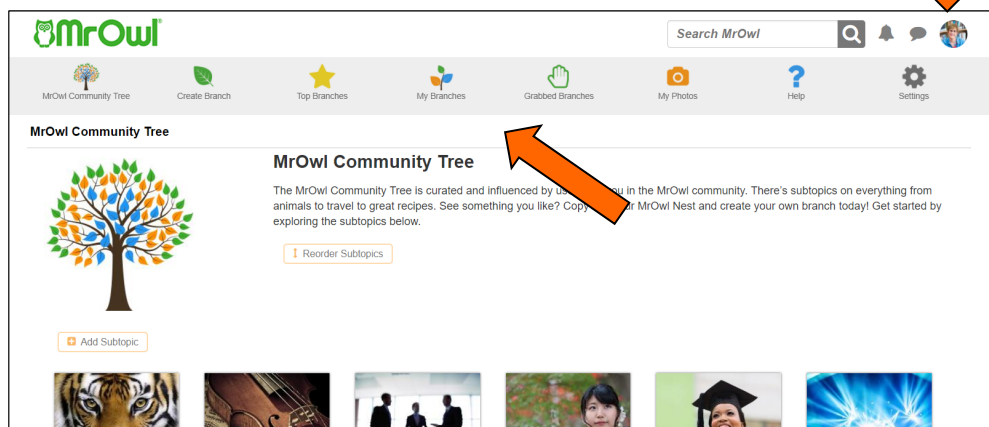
MrOwl®

Search MrOwl

MrOwl Community Tree
Create Branch
Top Branches
My Branches
Grabbed Branches
My Photos
Help
Settings

MrOwl Community Tree

MrOwl Community Tree

The MrOwl Community Tree is curated and influenced by us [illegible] you in the MrOwl community. There's subtopics on everything from animals to travel to great recipes. See something you like? Copy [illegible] r MrOwl Nest and create your own branch today! Get started by exploring the subtopics below.

Reorder Subtopics

Add Subtopic